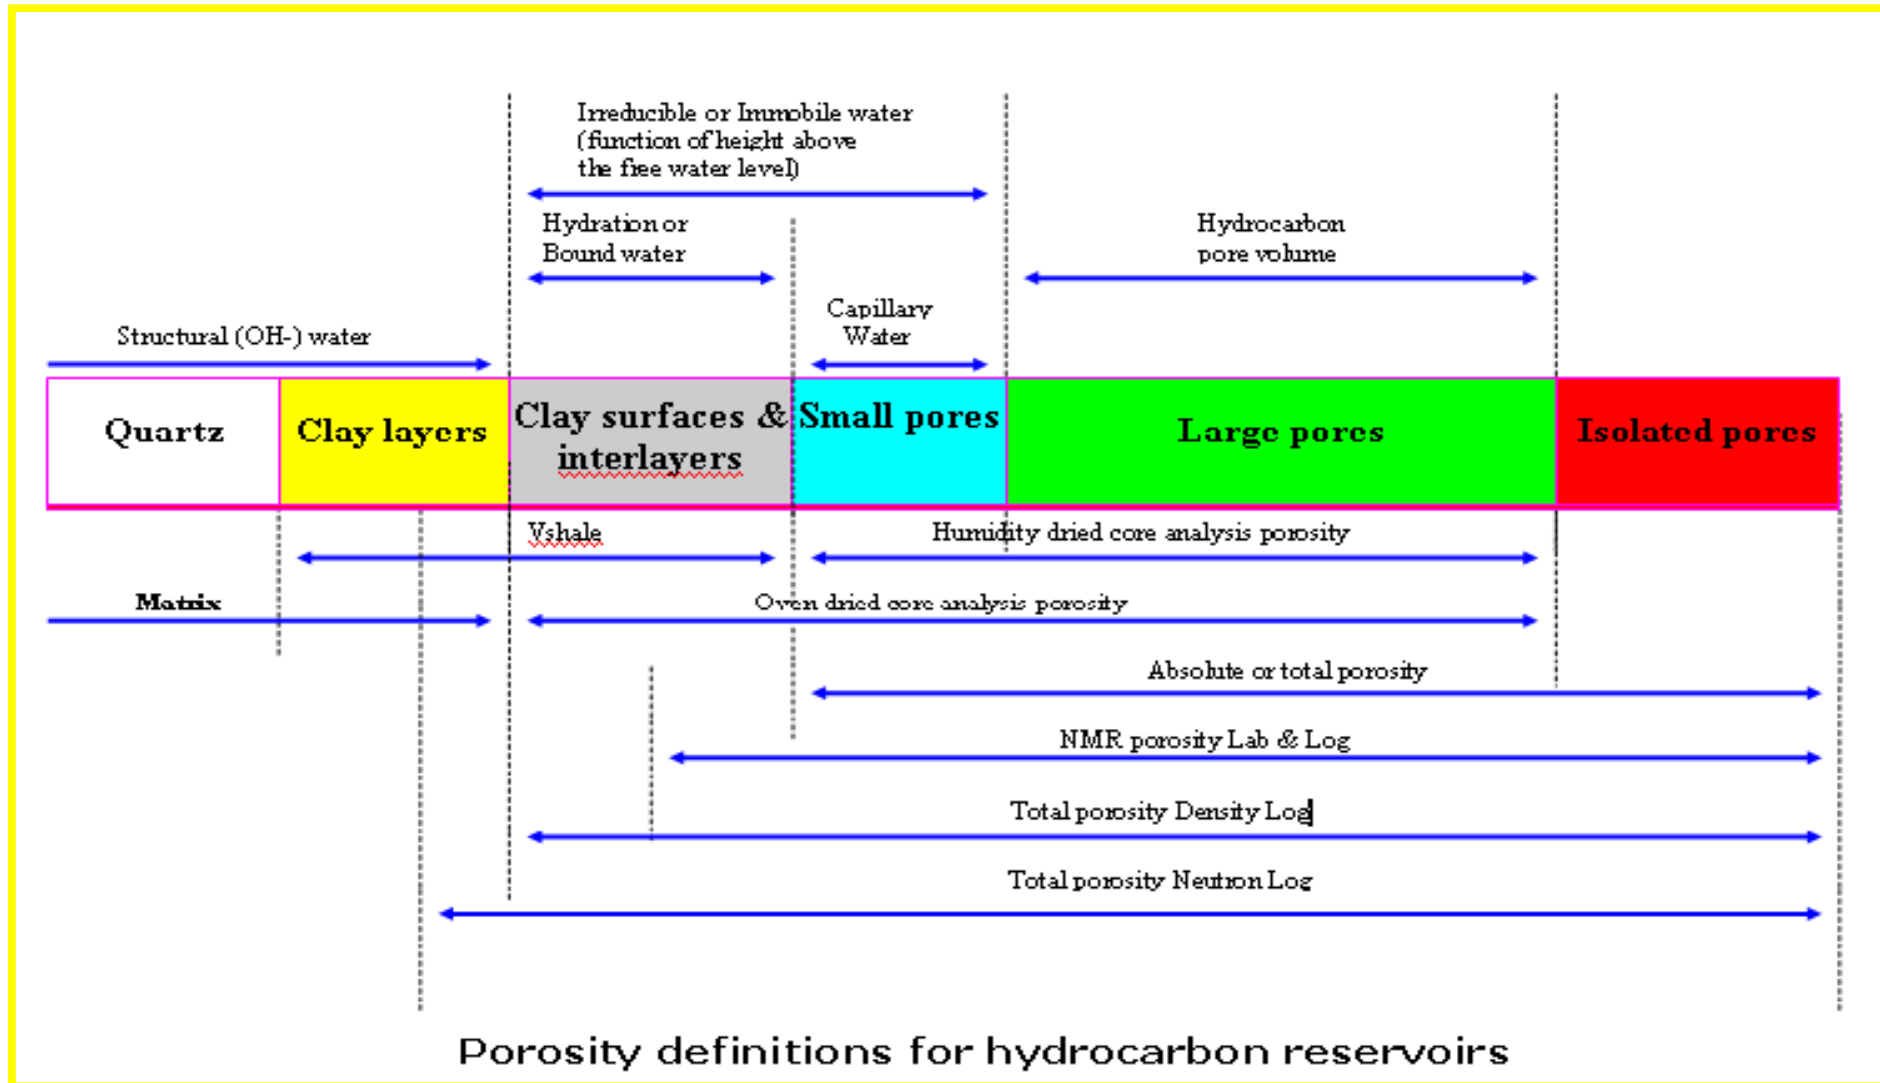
Irreducible or Immobile water (function of height above the free water level)

Hydration or Bound water

Hydrocarbon pore volume

Capillary Water

Structural (OH-) water

Quartz

Clay layers

Clay surfaces & interlayers

Small pores

Large pores

Isolated pores

Vshale

Humidity dried core analysis porosity

Matrix

Oven dried core analysis porosity

Absolute or total porosity

NMR porosity Lab & Log

Total porosity Density Log

Total porosity Neutron Log

Porosity definitions for hydrocarbon reservoirs